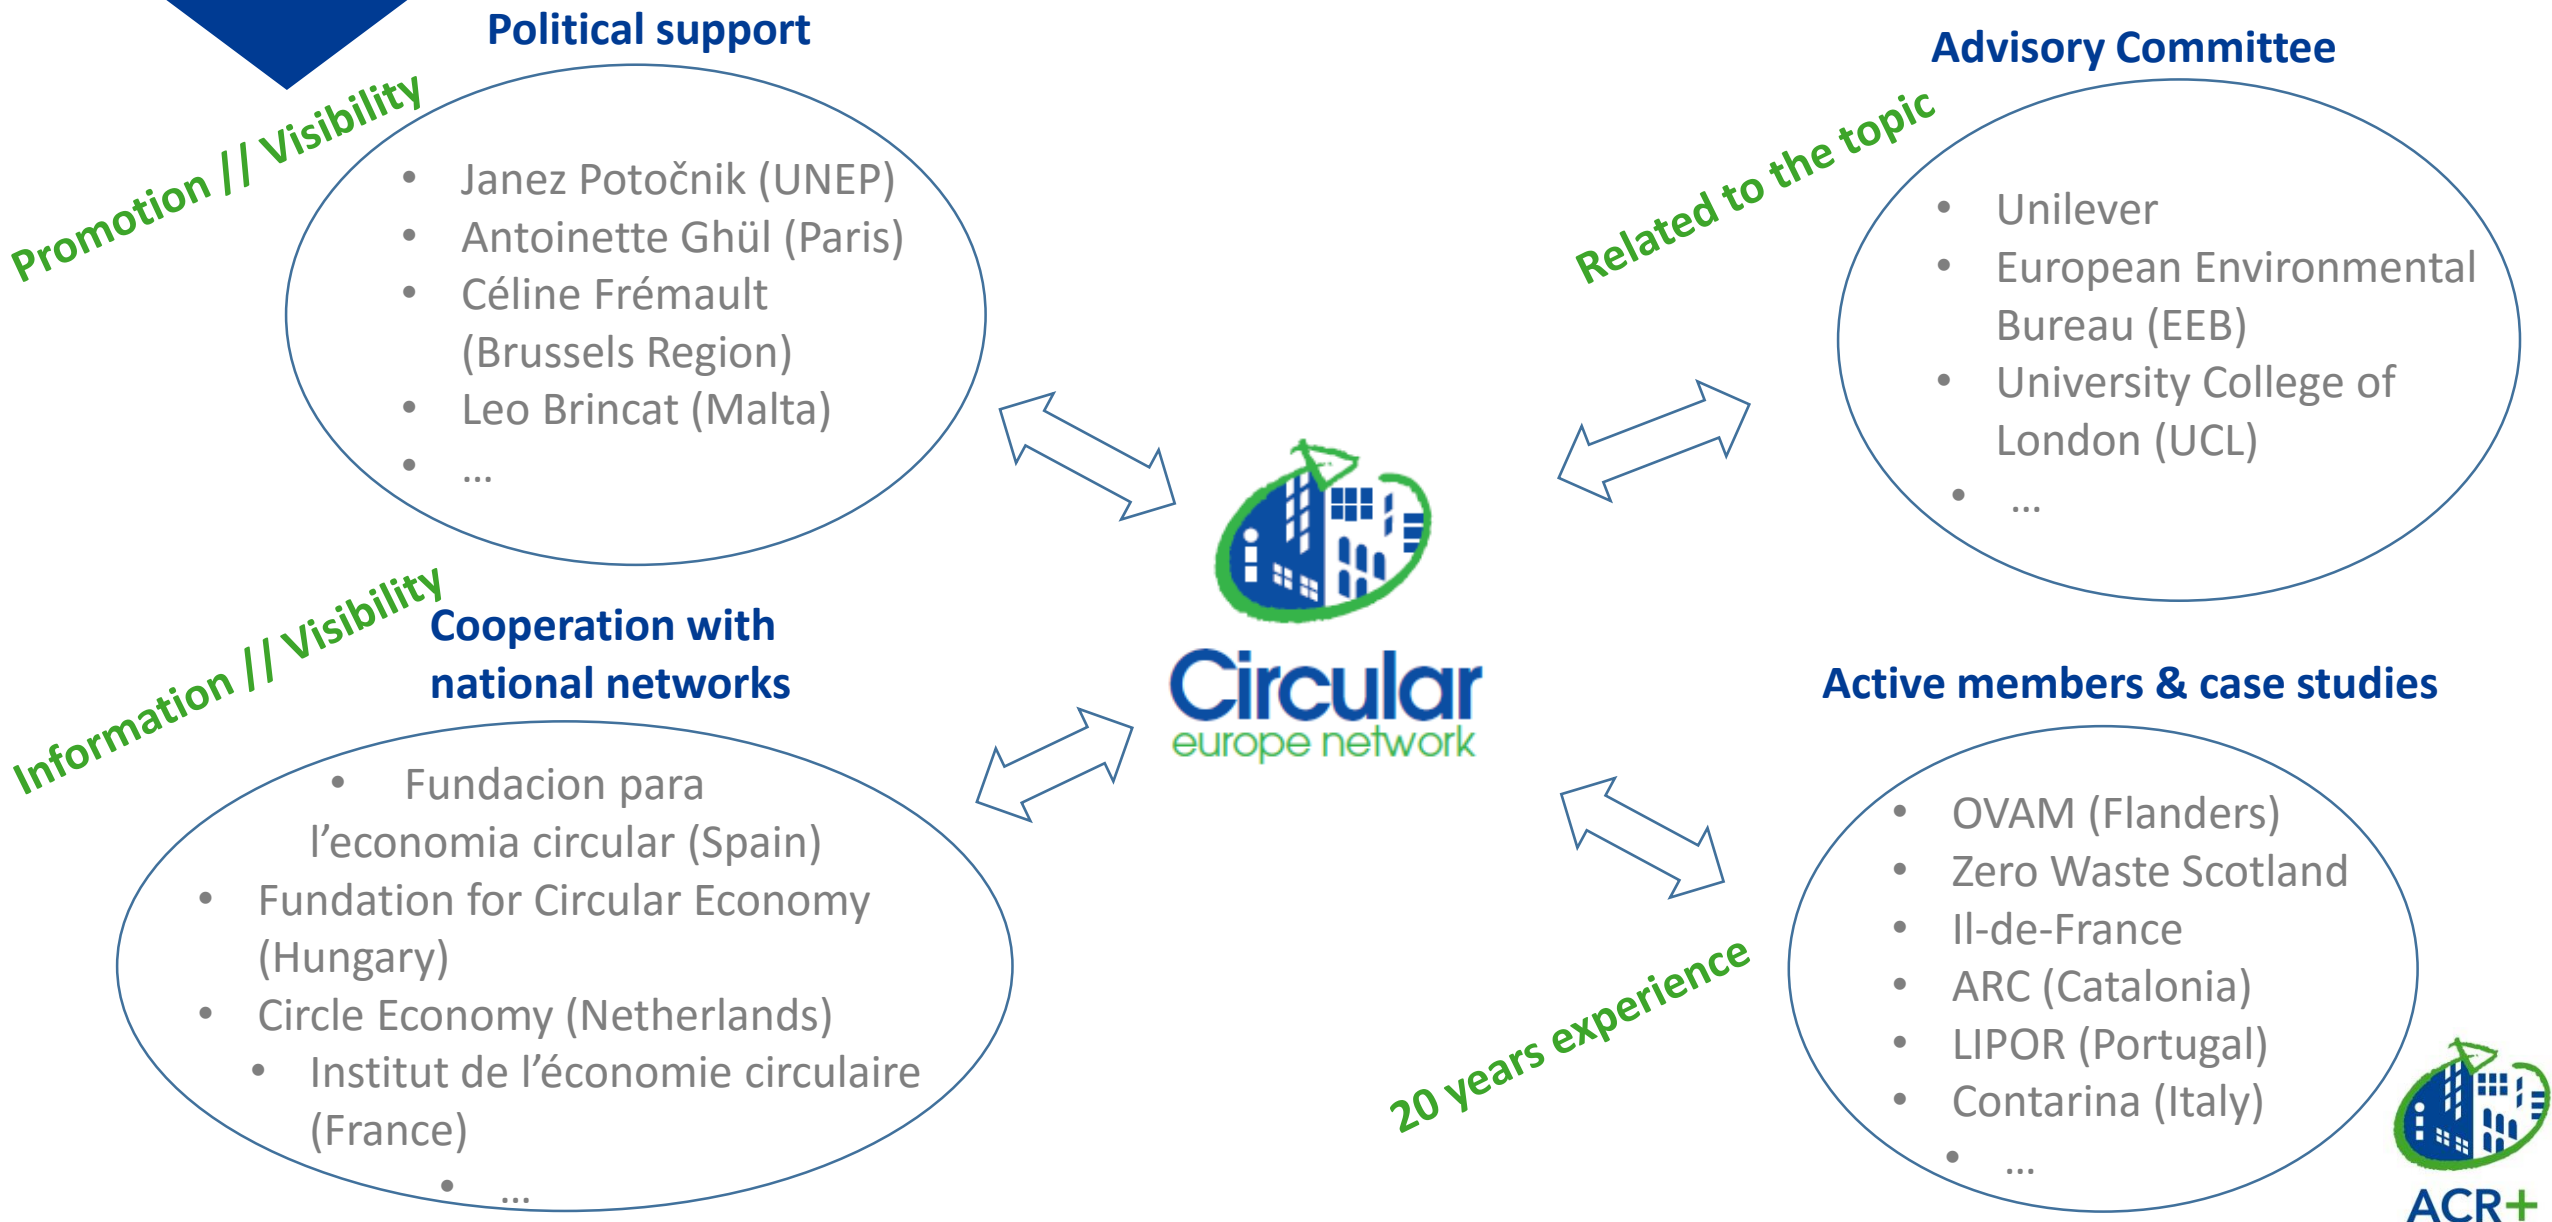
Political support

Promotion // Visibility

- Janez Potočnik (UNEP)
- Antoinette Ghül (Paris)
- Céline Frémault (Brussels Region)
- Leo Brincat (Malta)
- …

Advisory Committee

Related to the topic

- Unilever
- European Environmental Bureau (EEB)
- University College of London (UCL)
- …

Circular
europe network

Information // Visibility

Cooperation with national networks

- Fundacion para l'economia circular (Spain)
- Fundation for Circular Economy (Hungary)
- Circle Economy (Netherlands)
- Institut de l'économie circulaire (France)
- …

Active members & case studies

- OVAM (Flanders)
- Zero Waste Scotland
- Il-de-France
- ARC (Catalonia)
- LIPOR (Portugal)
- Contarina (Italy)
- …

20 years experience

ACR+